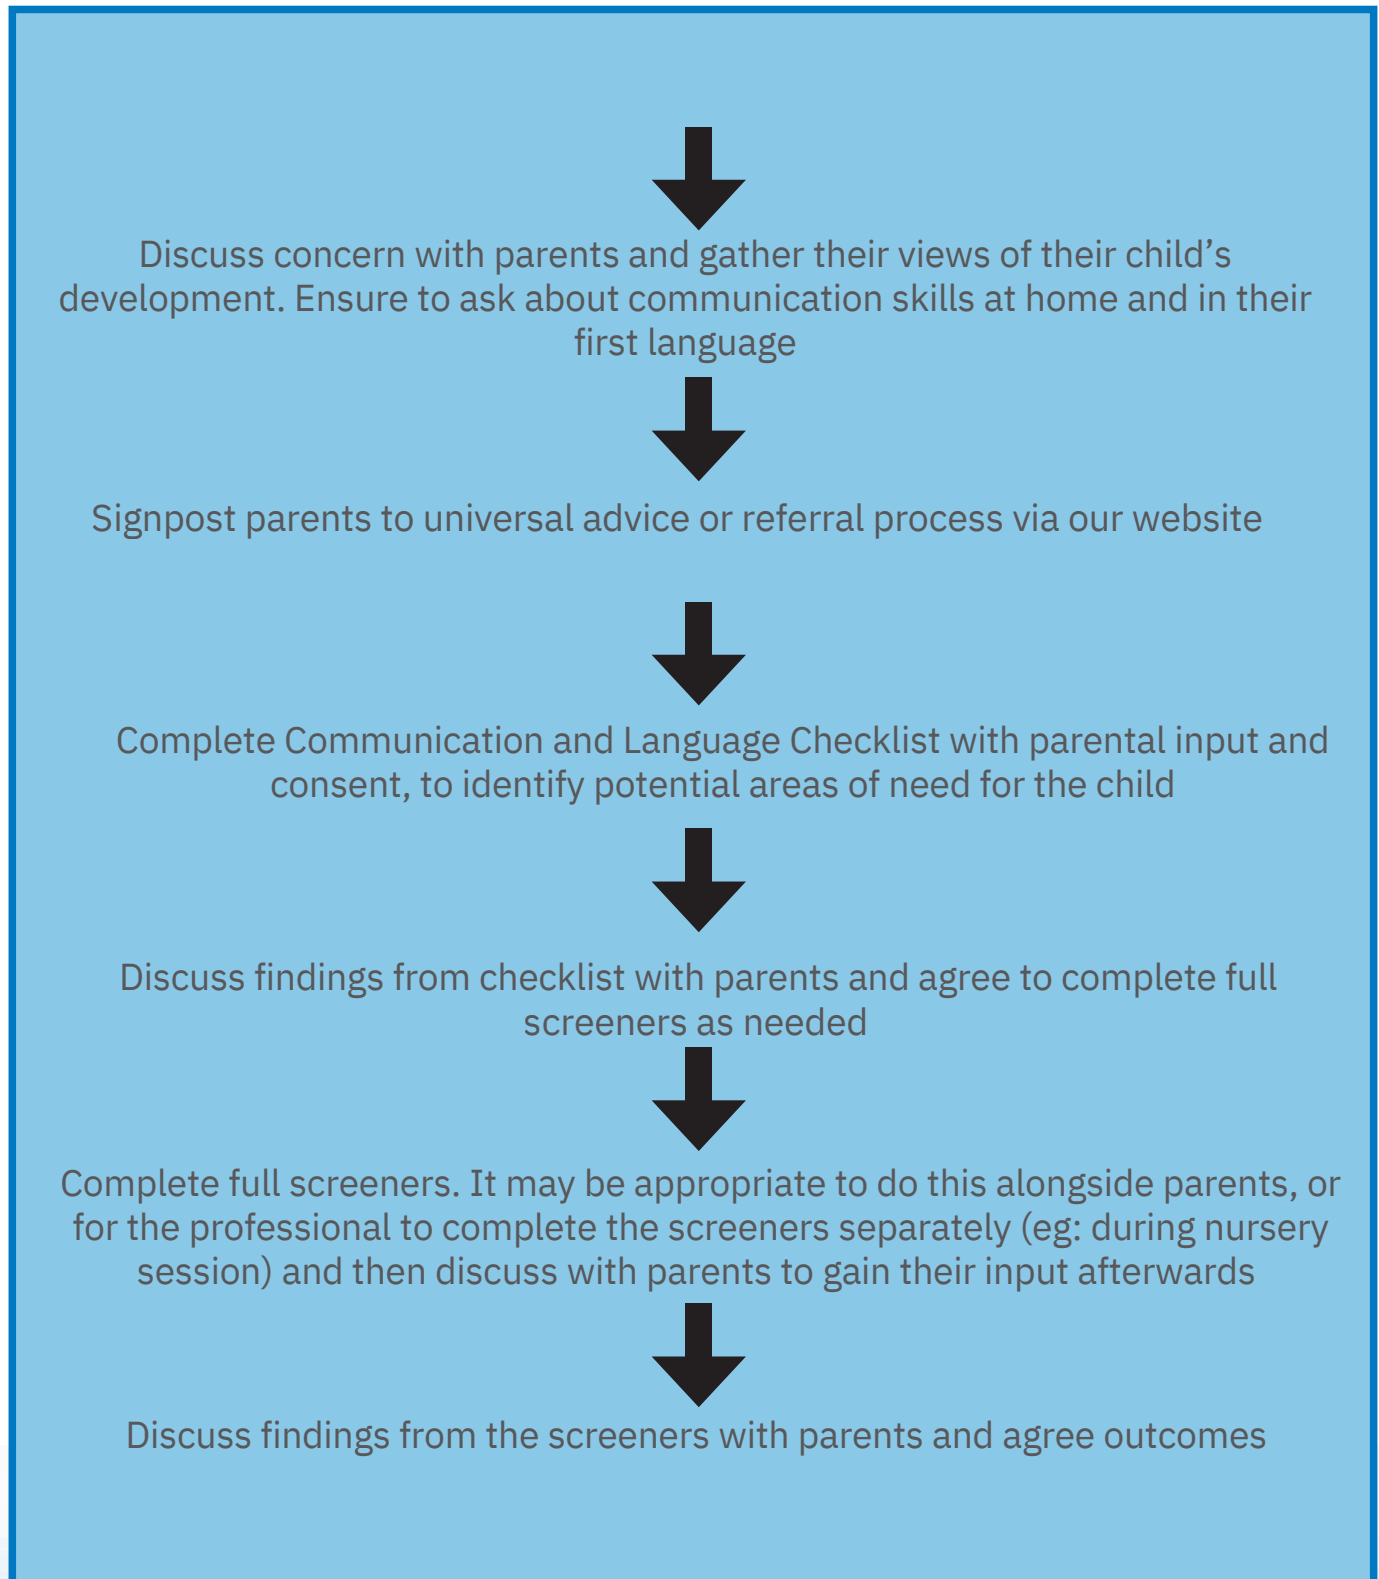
Discuss concern with parents and gather their views of their child’s development. Ensure to ask about communication skills at home and in their first language

Signpost parents to universal advice or referral process via our website

Complete Communication and Language Checklist with parental input and consent, to identify potential areas of need for the child

Discuss findings from checklist with parents and agree to complete full screeners as needed

Complete full screeners. It may be appropriate to do this alongside parents, or for the professional to complete the screeners separately (eg: during nursery session) and then discuss with parents to gain their input afterwards

Discuss findings from the screeners with parents and agree outcomes